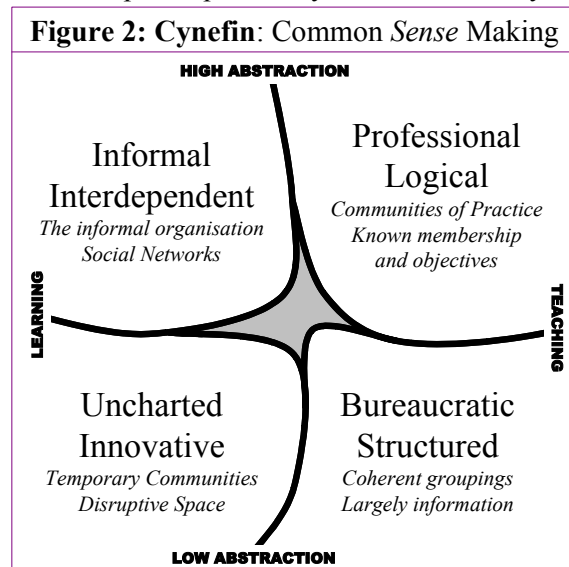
**Figure 2: Cynefin**: Common *Sense* Making

HIGH ABSTRACTION

Informal Interdependent
*The informal organisation*
*Social Networks*

Professional Logical
*Communities of Practice*
*Known membership and objectives*

LEARNING

TEACHING

Uncharted Innovative
*Temporary Communities*
*Disruptive Space*

Bureaucratic Structured
*Coherent groupings*
*Largely information*

LOW ABSTRACTION